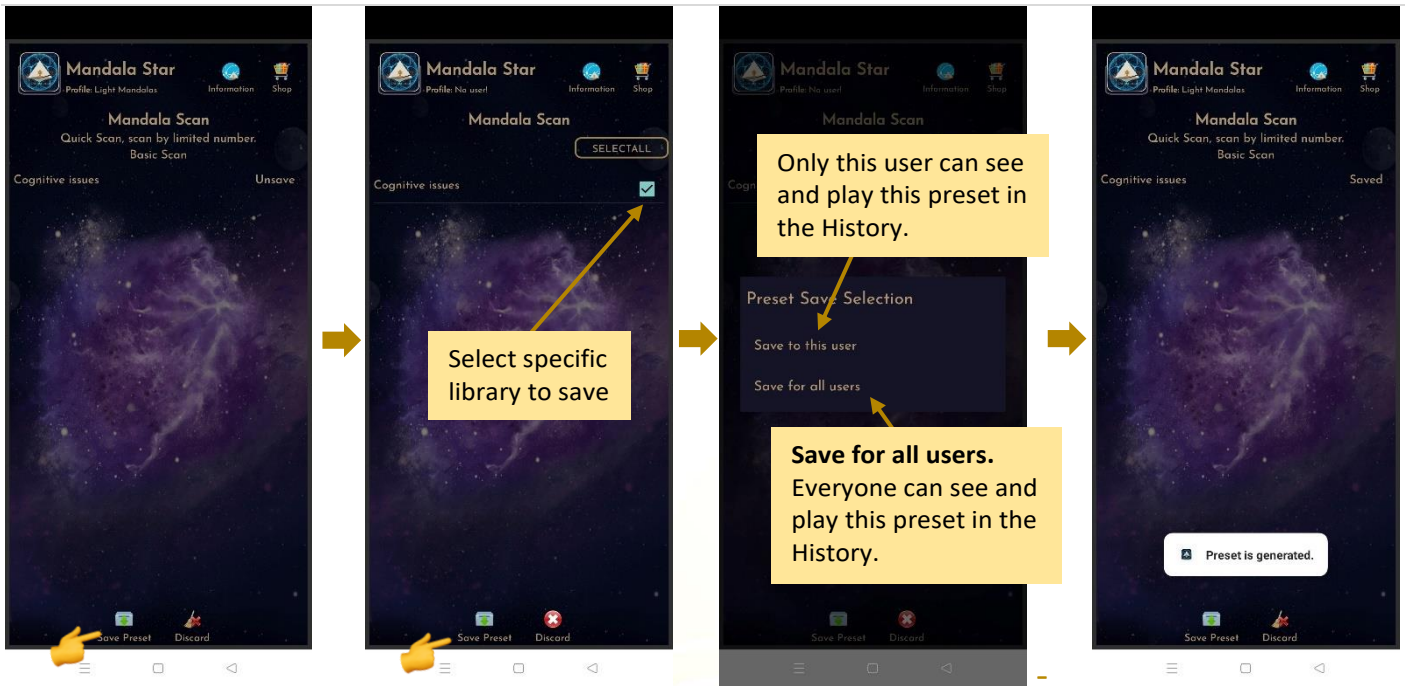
Mandala Star
Profile: Light Mandalas
Information
Shop

Mandala Scan
Quick Scan, scan by limited number.
Basic Scan

Cognitive issues
Unsave

Save Preset
Discard

Mandala Star
Profile: No user!
Information
Shop

Mandala Scan

SELECTALL

Cognitive issues

Select specific library to save

Save Preset
Discard

Mandala Star
Profile: No user!
Information
Shop

Mandala Scan

Only this user can see and play this preset in the History.

Preset Save Selection

Save to this user

Save for all users

**Save for all users.** Everyone can see and play this preset in the History.

Save Preset
Discard

Mandala Star
Profile: Light Mandalas
Information
Shop

Mandala Scan
Quick Scan, scan by limited number.
Basic Scan

Cognitive issues
Saved

Preset is generated.

Save Preset
Discard